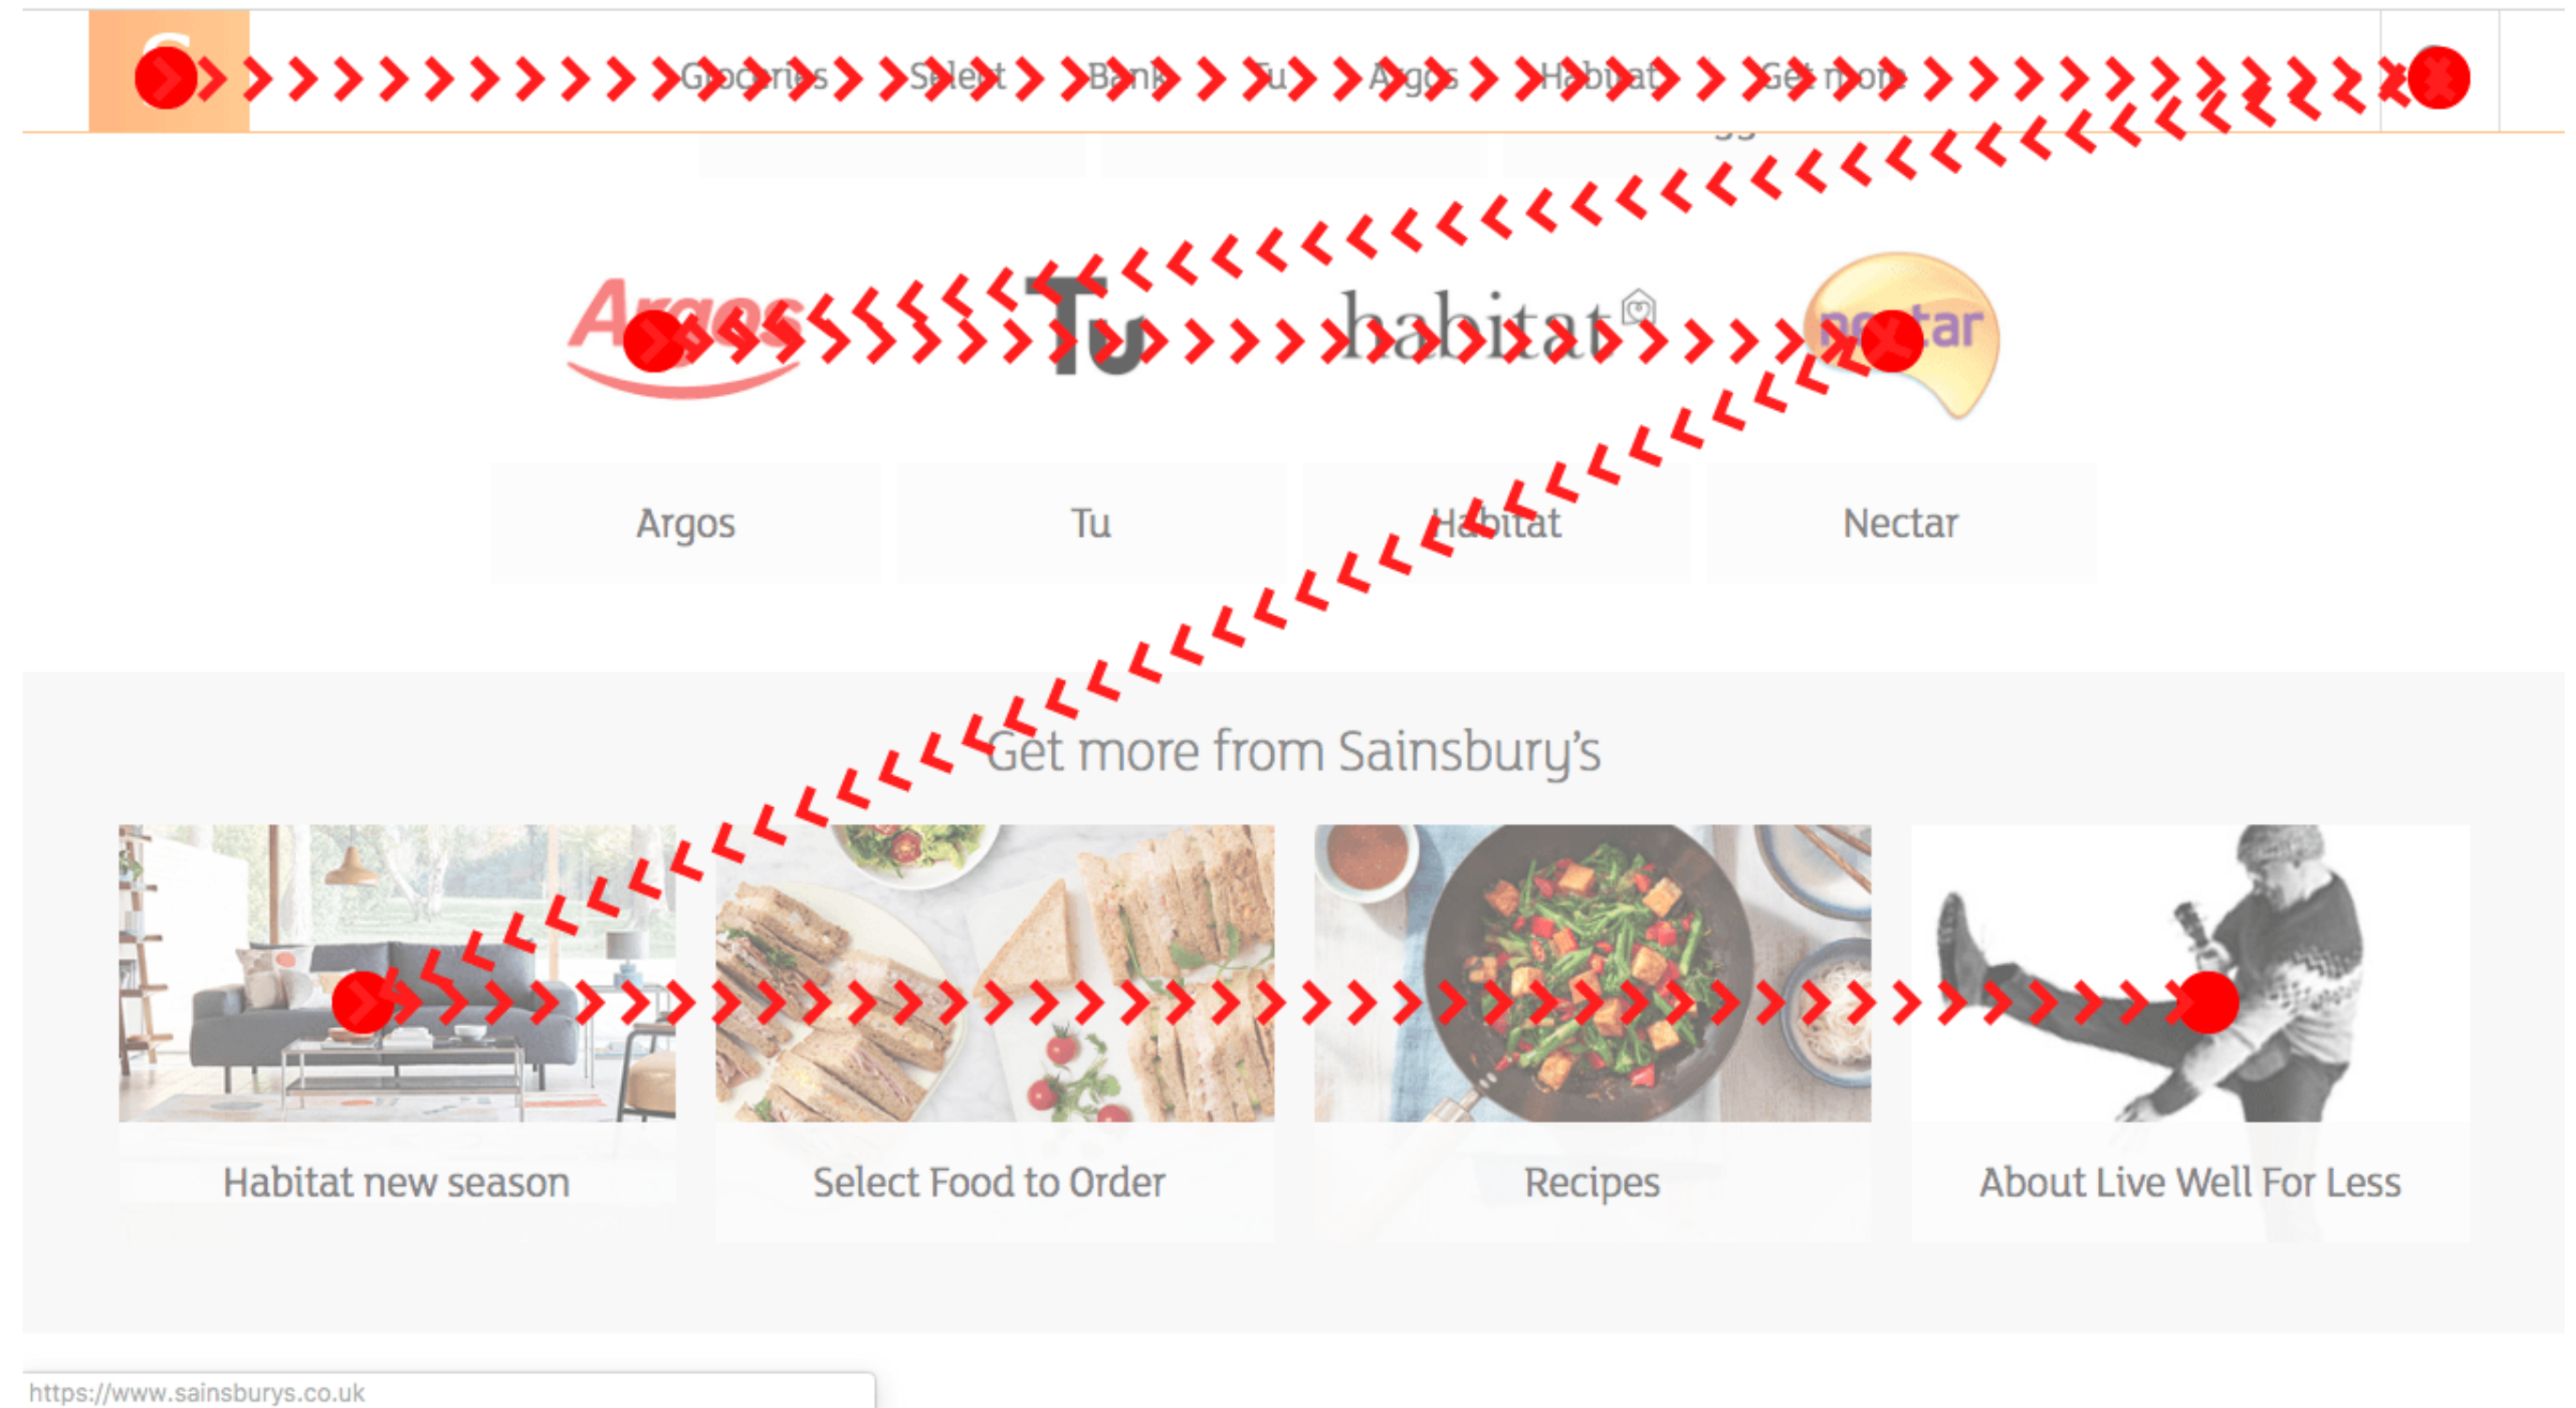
Groceries Select Bank Tu Argos Habitat Get more

Argos Tu habitat nectar

Argos

Tu

Habitat

Nectar

Get more from Sainsbury's

Habitat new season

Select Food to Order

Recipes

About Live Well For Less

https://www.sainsburys.co.uk